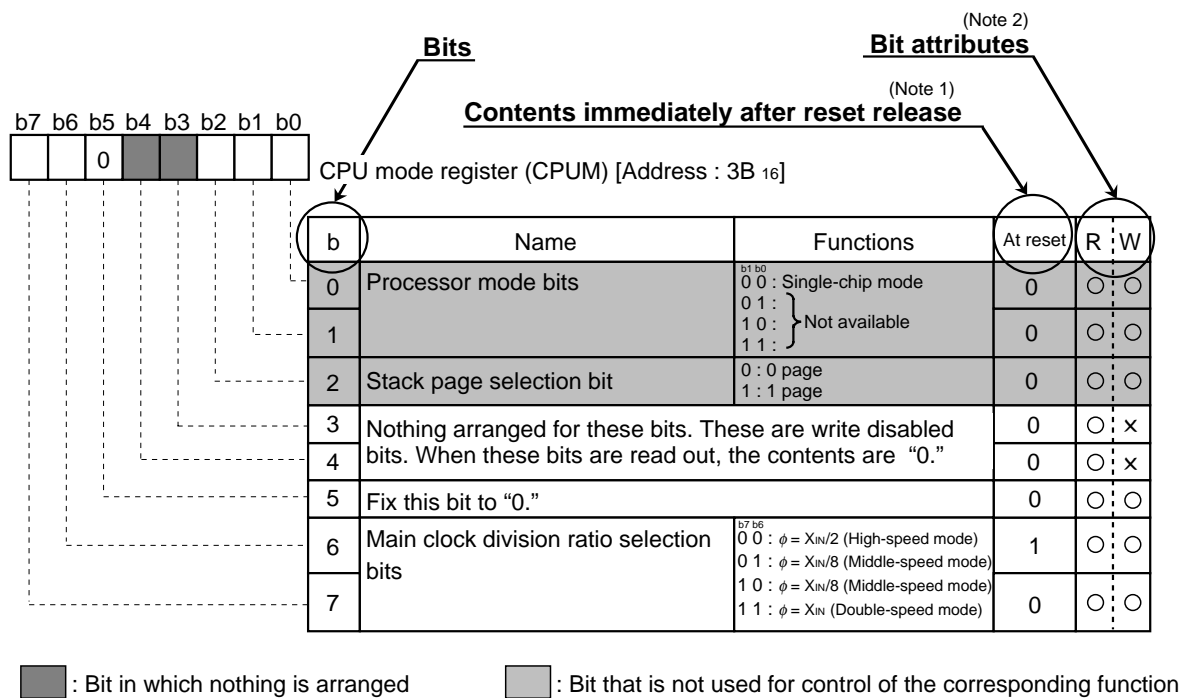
(Note 2)
Bit attributes

Bits

(Note 1)
Contents immediately after reset release

b7 b6 b5 b4 b3 b2 b1 b0

0

CPU mode register (CPUM) [Address : 3B 16]

| b | Name | Functions | At reset | R | W |
|---|---|---|---|---|---|
| 0 | Processor mode bits | b1 b0<br>0 0 : Single-chip mode<br>0 1 :<br>1 0 : Not available<br>1 1 : | 0 | ○ | ○ |
| 1 | | | 0 | ○ | ○ |
| 2 | Stack page selection bit | 0 : 0 page<br>1 : 1 page | 0 | ○ | ○ |
| 3 | Nothing arranged for these bits. These are write disabled bits. When these bits are read out, the contents are "0." | | 0 | ○ | × |
| 4 | | | 0 | ○ | × |
| 5 | Fix this bit to "0." | | 0 | ○ | ○ |
| 6 | Main clock division ratio selection bits | b7 b6<br>0 0 : $\phi$ = XIN/2 (High-speed mode)<br>0 1 : $\phi$ = XIN/8 (Middle-speed mode)<br>1 0 : $\phi$ = XIN/8 (Middle-speed mode)<br>1 1 : $\phi$ = XIN (Double-speed mode) | 1 | ○ | ○ |
| 7 | | | 0 | ○ | ○ |

: Bit in which nothing is arranged

: Bit that is not used for control of the corresponding function